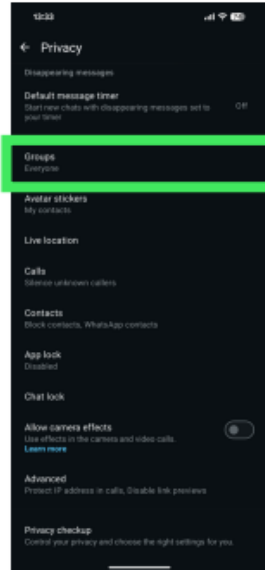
12:33

← Privacy

Disappearing messages

Default message timer
Start new chats with disappearing messages set to your timer
Off

Groups
Everyone

Avatar stickers
My contacts

Live location

Calls
Silence unknown callers

Contacts
Block contacts, WhatsApp contacts

App lock
Disabled

Chat lock

Allow camera effects
Use effects in the camera and video calls.
Learn more

Advanced
Protect IP address in calls, Disable link previews

Privacy checkup
Control your privacy and choose the right settings for you.